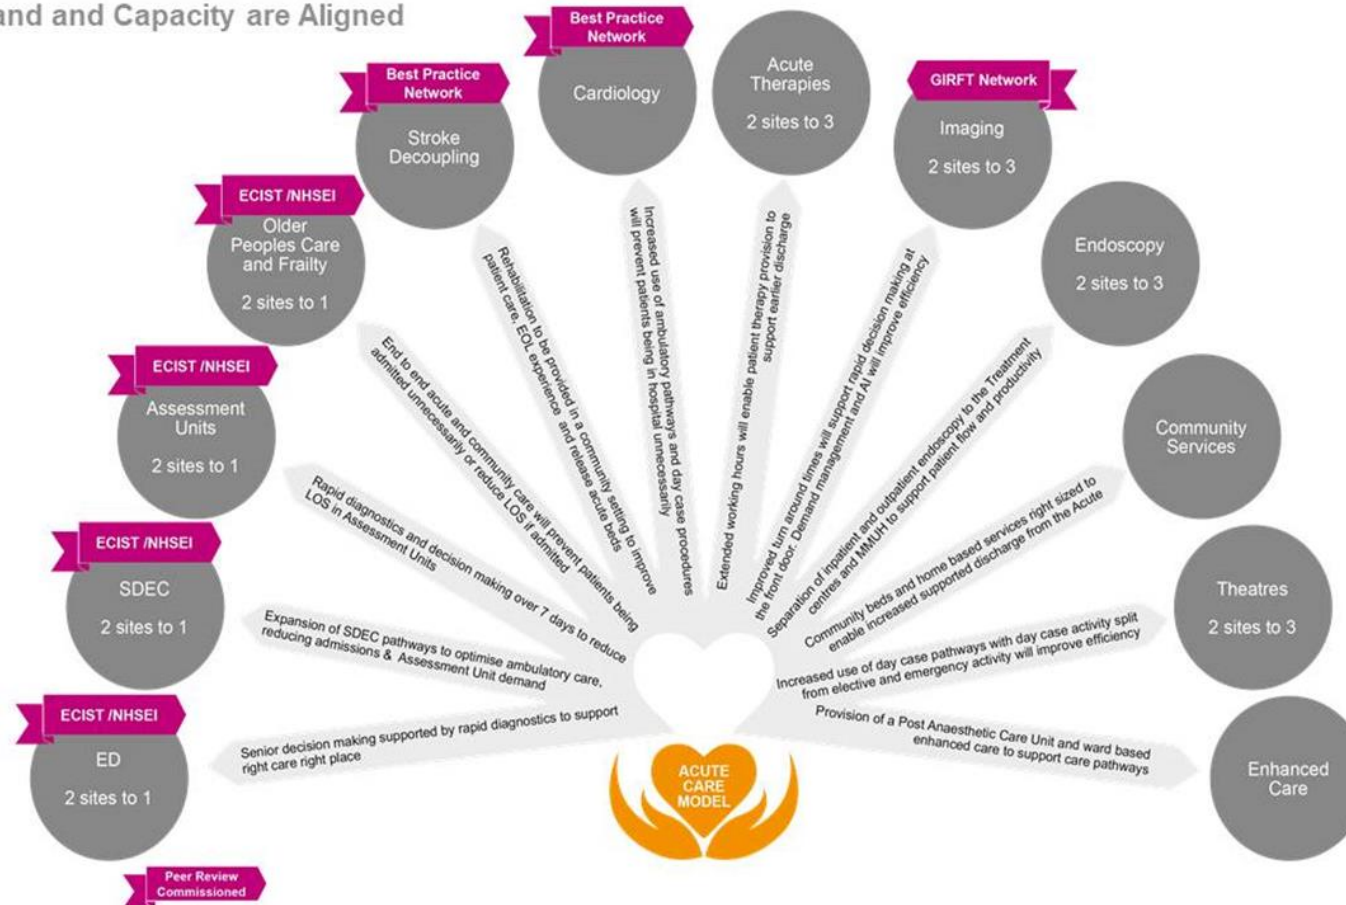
and and Capacity are Aligned

Best Practice Network
Cardiology

Acute Therapies
2 sites to 3

Best Practice Network
Stroke Decoupling

GIRFT Network
Imaging
2 sites to 3

ECIST /NHSEI
Older Peoples Care and Frailty
2 sites to 1

Endoscopy
2 sites to 3

ECIST /NHSEI
Assessment Units
2 sites to 1

Community Services

ECIST /NHSEI
SDEC
2 sites to 1

Theatres
2 sites to 3

ECIST /NHSEI
ED
2 sites to 1

Enhanced Care

Peer Review Commissioned

Senior decision making supported by rapid diagnostics to support right care right place

Expansion of SDEC pathways to optimise ambulatory care, reducing admissions & Assessment Unit demand

Rapid diagnostics and decision making over 7 days to reduce LOS in Assessment Units

End to end acute and community care will prevent patients being admitted unnecessarily or reduce LOS if admitted

Rehabilitation to be provided in a community setting to improve patient care, EOL experience and release acute beds

Increased use of ambulatory pathways and day case procedures will prevent patients being in hospital unnecessarily

Extended working hours will enable patient therapy provision to support earlier discharge

Improved turn around times will support rapid decision making at the front door. Demand management and AI will improve efficiency

Separation of inpatient and outpatient endoscopy to the Treatment centres and MMUH to support patient flow and productivity

Community beds and home based services right sized to enable increased supported discharge from the Acute

Increased use of day case pathways with day case activity split from elective and emergency activity will improve efficiency

Provision of a Post Anaesthetic Care Unit and ward based enhanced care to support care pathways

ACUTE CARE MODEL